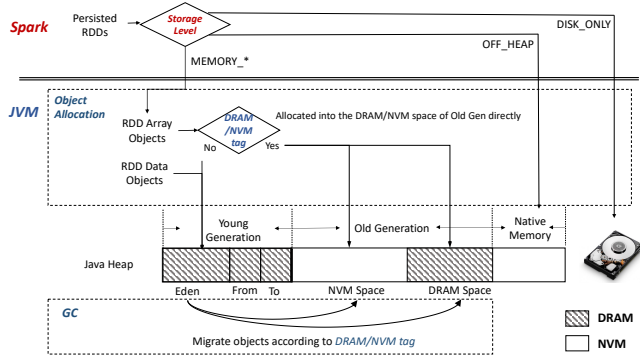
Spark

Persisted RDDs

Storage Level

DISK_ONLY

OFF_HEAP

MEMORY_*

JVM

Object Allocation

RDD Array Objects

DRAM /NVM tag

Allocated into the DRAM/NVM space of Old Gen directly

No

Yes

RDD Data Objects

Young Generation

Old Generation

Native Memory

Java Heap

Eden

From

To

NVM Space

DRAM Space

GC

Migrate objects according to DRAM/NVM tag

DRAM

NVM